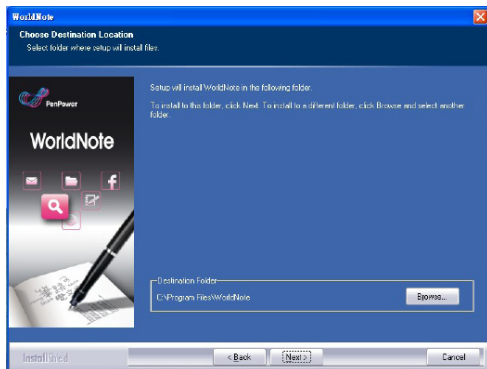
WorldNote

Choose Destination Location
Select folder where setup will install files.

PenPower
WorldNote

Setup will install WorldNote in the following folder.

To install to this folder, click Next. To install to a different folder, click Browse and select another folder.

Destination Folder
C:\Program Files\WorldNote
Browse...

InstallShield
< Back
Next >
Cancel